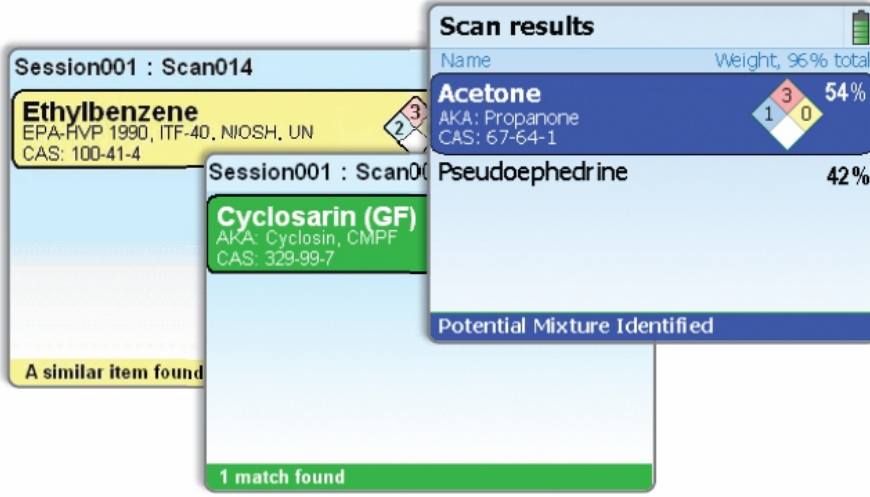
Session001 : Scan014

Ethylbenzene
EPA-HVP 1990, ITF-40, NIOSH, UN
CAS: 100-41-4

3
2

A similar item found

Session001 : Scan0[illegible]

Cyclosarin (GF)
AKA: Cyclosin, CMPF
CAS: 329-99-7

1 match found

Scan results

Name
Weight, 96% total

Acetone
AKA: Propanone
CAS: 67-64-1

3
1
0

54%

Pseudoephedrine
42%

Potential Mixture Identified